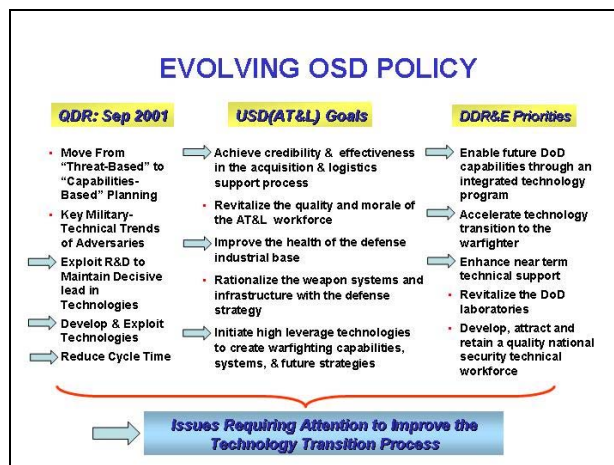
EVOLVING OSD POLICY

QDR: Sep 2001

- Move From "Threat-Based" to "Capabilities-Based" Planning
- Key Military-Technical Trends of Adversaries
- Exploit R&D to Maintain Decisive lead in Technologies
- Develop & Exploit Technologies
- Reduce Cycle Time

USD(AT&L) Goals

- Achieve credibility & effectiveness in the acquisition & logistics support process
- Revitalize the quality and morale of the AT&L workforce
- Improve the health of the defense industrial base
- Rationalize the weapon systems and infrastructure with the defense strategy
- Initiate high leverage technologies to create warfighting capabilities, systems, & future strategies

DDR&E Priorities

- Enable future DoD capabilities through an integrated technology program
- Accelerate technology transition to the warfighter
- Enhance near term technical support
- Revitalize the DoD laboratories
- Develop, attract and retain a quality national security technical workforce

Issues Requiring Attention to Improve the Technology Transition Process